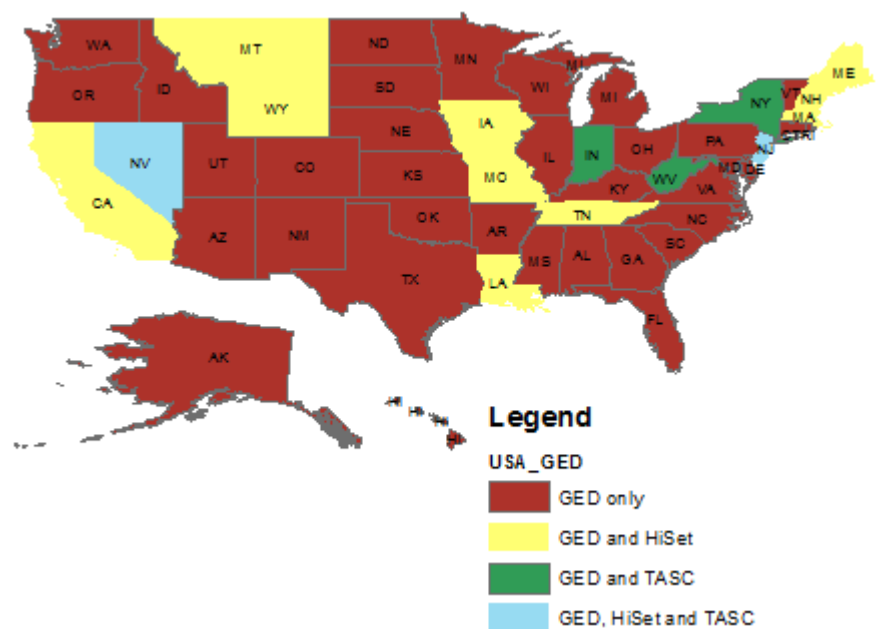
WA
MT
ND
MN
ME
OR
ID
SD
WI
MI
NY
VT
NH
MA
WY
MI
CT
RI
IA
NE
PA
NV
NJ
IN
OH
UT
CO
IL
MD
DE
KS
WV
MO
VA
KY
CA
TN
OK
NC
AR
AZ
NM
SC
MS
AL
GA
TX
LA
FL
AK
HI
HI
HI
HI
HI

Legend

USA_GED

GED only

GED and HiSet

GED and TASC

GED, HiSet and TASC